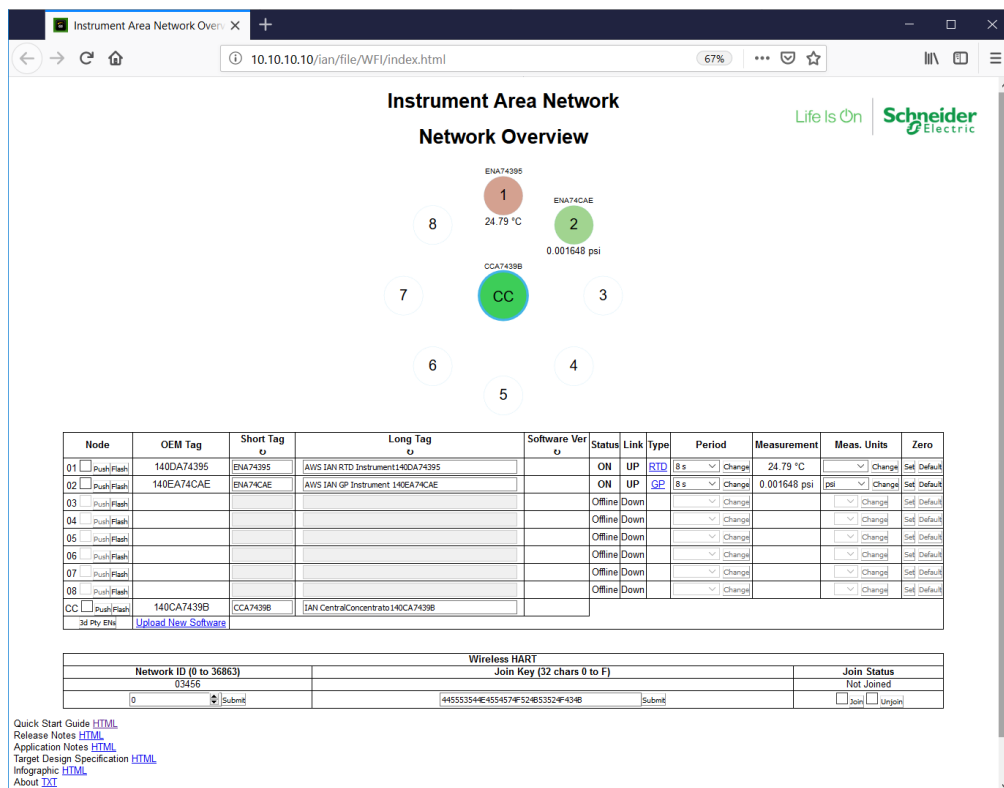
Instrument Area Network Overv ×

10.10.10.10/ian/file/WFI/index.html

67%

Instrument Area Network

Network Overview

Life Is On Schneider Electric

ENA74395
1
24.79 °C

ENA74CAE
2
0.001648 psi

8

CCA7439B
CC

7

3

6

4

5

| Node | OEM Tag | Short Tag | Long Tag | Software Ver | Status | Link | Type | Period | Measurement | Meas. Units | Zero |
|---|---|---|---|---|---|---|---|---|---|---|---|
| 01 Push Flash | 140DA74395 | ENA74395 | AWS IAN RTD Instrument140DA74395 | | ON | UP | RTD | 8 s Change | 24.79 °C | Change | Set Default |
| 02 Push Flash | 140EA74CAE | ENA74CAE | AWS IAN GP Instrument 140EA74CAE | | ON | UP | GP | 8 s Change | 0.001648 psi | psi Change | Set Default |
| 03 Push Flash | | | | | Offline | Down | | Change | | Change | Set Default |
| 04 Push Flash | | | | | Offline | Down | | Change | | Change | Set Default |
| 05 Push Flash | | | | | Offline | Down | | Change | | Change | Set Default |
| 06 Push Flash | | | | | Offline | Down | | Change | | Change | Set Default |
| 07 Push Flash | | | | | Offline | Down | | Change | | Change | Set Default |
| 08 Push Flash | | | | | Offline | Down | | Change | | Change | Set Default |
| CC Push Flash | 140CA7439B | CCA7439B | IAN CentralConcentrato140CA7439B | | | | | | | | |
| 3d Pty ENs | Upload New Software | | | | | | | | | | |

Wireless HART

| Network ID (0 to 36863) | Join Key (32 chars 0 to F) | Join Status |
|---|---|---|
| 03456 | | Not Joined |
| 0 Submit | 445553544E4554574F524B53524F434B Submit | Join Unjoin |

Quick Start Guide HTML
Release Notes HTML
Application Notes HTML
Target Design Specification HTML
Infographic HTML
About TXT